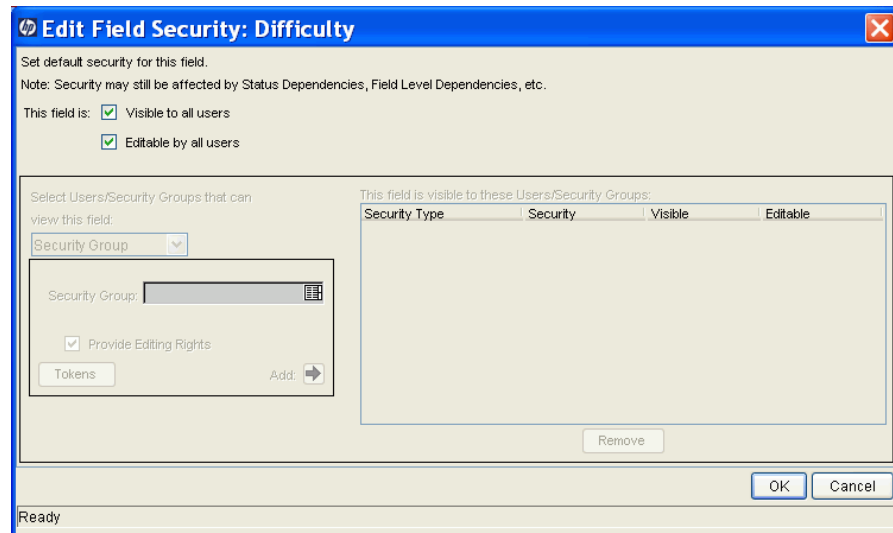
Edit Field Security: Difficulty

Set default security for this field.

Note: Security may still be affected by Status Dependencies, Field Level Dependencies, etc.

This field is: Visible to all users

Editable by all users

Select Users/Security Groups that can view this field:

Security Group

Security Group:

Provide Editing Rights

Tokens

Add:

This field is visible to these Users/Security Groups:

| Security Type | Security | Visible | Editable |
|---|---|---|---|

Remove

OK

Cancel

Ready